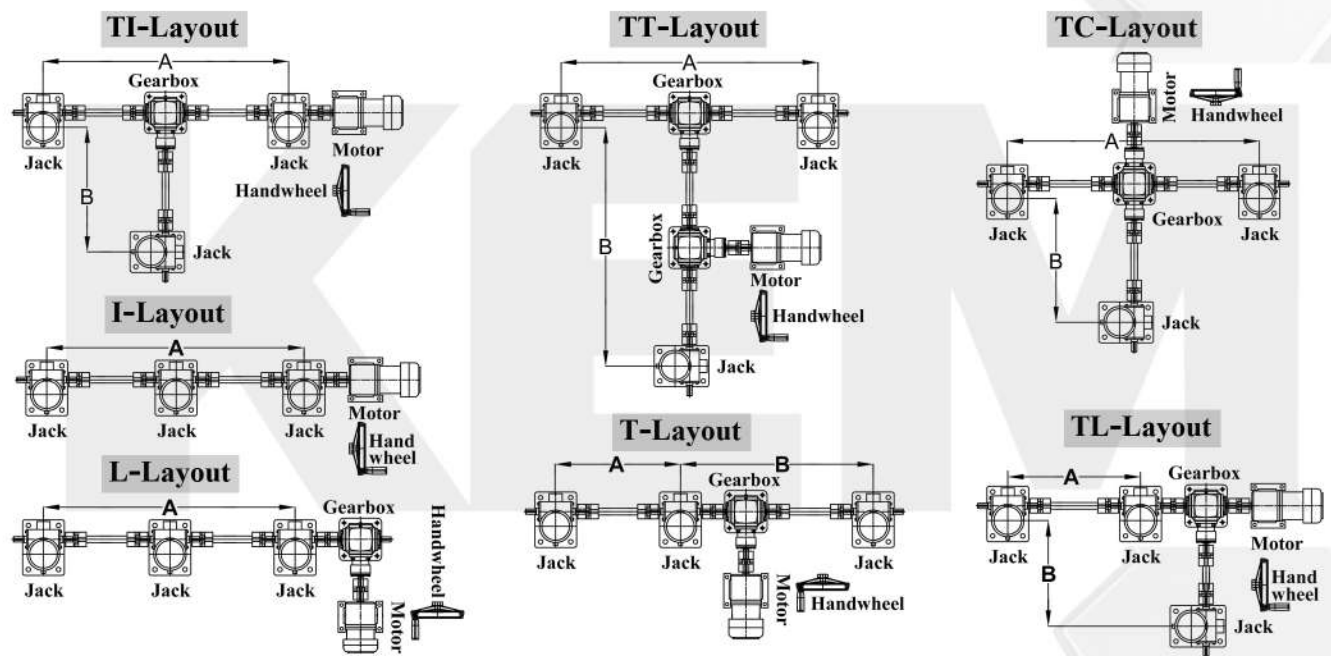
TI-Layout

A

Gearbox

Jack

Jack

Motor

B

Handwheel

Jack

I-Layout

A

Jack

Jack

Jack

Motor

Hand wheel

L-Layout

A

Gearbox

Handwheel

Jack

Jack

Jack

Motor

TT-Layout

A

Gearbox

Jack

Jack

B

Gearbox

Motor

Handwheel

Jack

T-Layout

A

B

Gearbox

Jack

Jack

Jack

Motor

Handwheel

TC-Layout

Motor

Handwheel

A

Jack

Gearbox

Jack

B

Jack

TL-Layout

A

Gearbox

Jack

Jack

Motor

B

Hand wheel

Jack